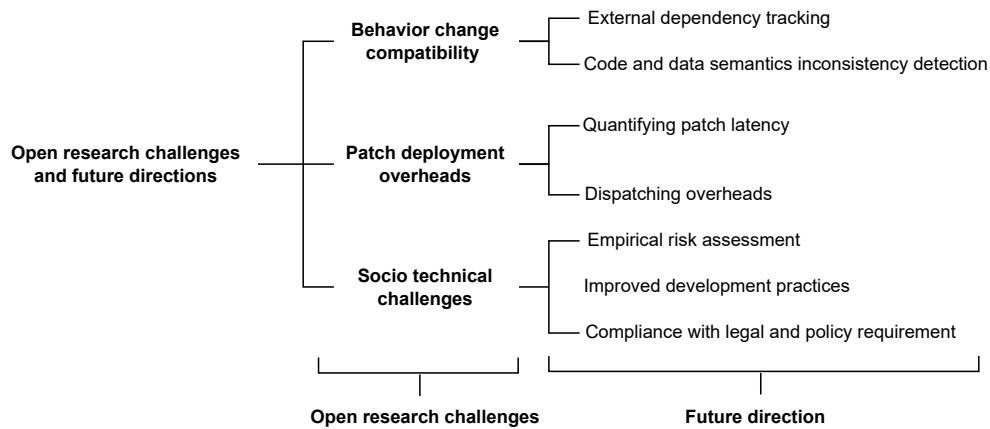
Open research challenges and future directions

Behavior change compatibility

External dependency tracking

Code and data semantics inconsistency detection

Patch deployment overheads

Quantifying patch latency

Dispatching overheads

Socio technical challenges

Empirical risk assessment

Improved development practices

Compliance with legal and policy requirement

Open research challenges

Future direction